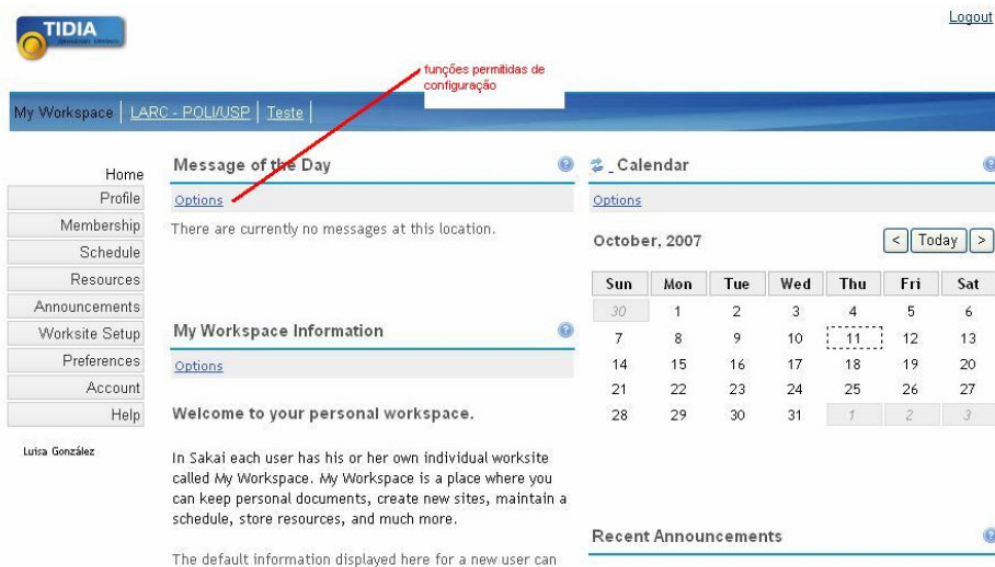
TIDIA

Logout

funções permitidas de configuração

My Workspace | LARC - POLI/USP | Teste |

Home
Profile
Membership
Schedule
Resources
Announcements
Worksite Setup
Preferences
Account
Help

Luisa González

Message of the Day

Options

There are currently no messages at this location.

My Workspace Information

Options

Welcome to your personal workspace.

In Sakai each user has his or her own individual worksite called My Workspace. My Workspace is a place where you can keep personal documents, create new sites, maintain a schedule, store resources, and much more.

The default information displayed here for a new user can

Calendar

Options

October, 2007

< Today >

| Sun | Mon | Tue | Wed | Thu | Fri | Sat |
|---|---|---|---|---|---|---|
| 30 | 1 | 2 | 3 | 4 | 5 | 6 |
| 7 | 8 | 9 | 10 | 11 | 12 | 13 |
| 14 | 15 | 16 | 17 | 18 | 19 | 20 |
| 21 | 22 | 23 | 24 | 25 | 26 | 27 |
| 28 | 29 | 30 | 31 | 1 | 2 | 3 |

Recent Announcements